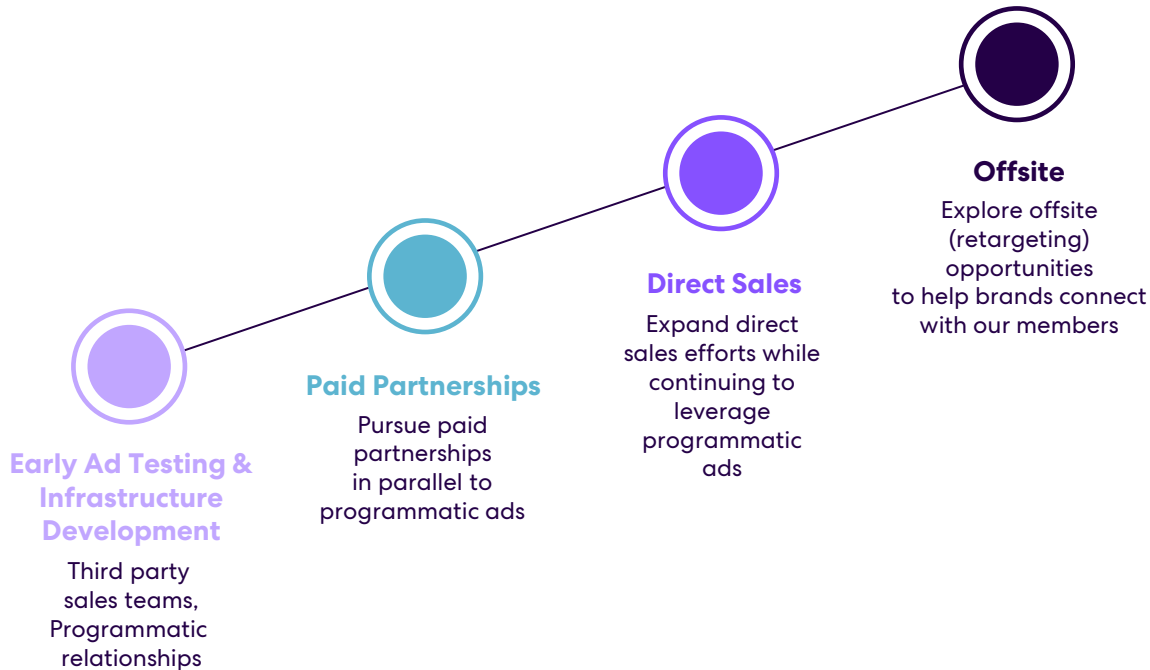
Early Ad Testing & Infrastructure Development

Third party sales teams, Programmatic relationships

Paid Partnerships

Pursue paid partnerships in parallel to programmatic ads

Direct Sales

Expand direct sales efforts while continuing to leverage programmatic ads

Offsite

Explore offsite (retargeting) opportunities to help brands connect with our members